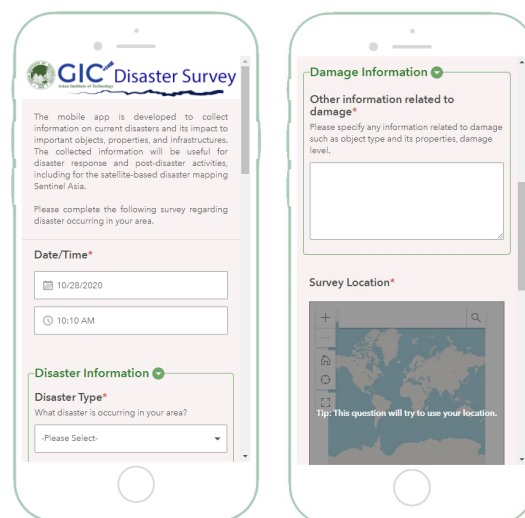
GIC Asian Institute of Technology Disaster Survey

The mobile app is developed to collect information on current disasters and its impact to important objects, properties, and infrastructures. The collected information will be useful for disaster response and post-disaster activities, including for the satellite-based disaster mapping Sentinel Asia.

Please complete the following survey regarding disaster occurring in your area.

Date/Time*

10/28/2020

10:10 AM

Disaster Information

Disaster Type*

What disaster is occurring in your area?

-Please Select-

Damage Information

Other information related to damage*

Please specify any information related to damage such as object type and its properties, damage level.

Survey Location*

+

Tip: This question will try to use your location.